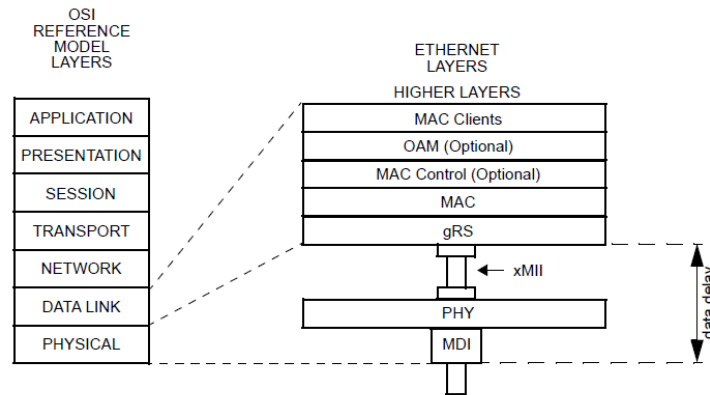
OSI REFERENCE MODEL LAYERS

APPLICATION
PRESENTATION
SESSION
TRANSPORT
NETWORK
DATA LINK
PHYSICAL

ETHERNET LAYERS

HIGHER LAYERS
MAC Clients
OAM (Optional)
MAC Control (Optional)
MAC
gRS
xMII
PHY
MDI

data delay